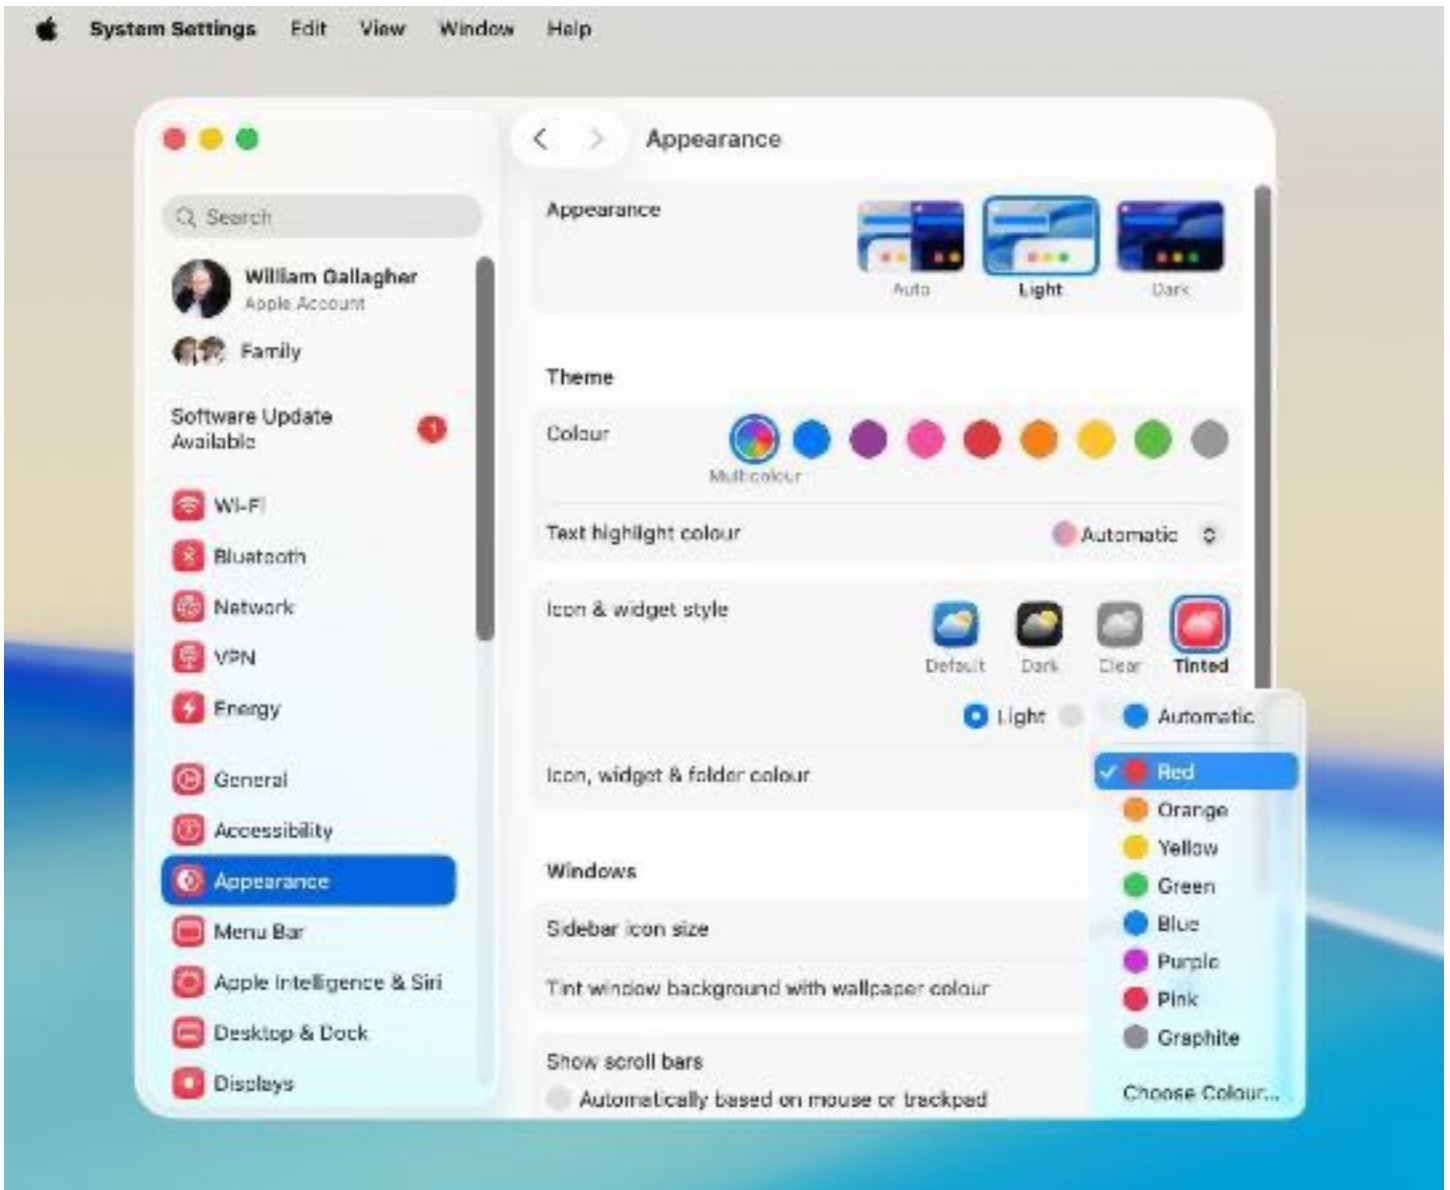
System Settings Edit View Window Help

Search

William Gallagher
Apple Account

Family

Software Update Available 1

Wi-Fi
Bluetooth
Network
VPN
Energy

General
Accessibility
Appearance
Menu Bar
Apple Intelligence & Siri
Desktop & Dock
Displays

Appearance

Appearance
Auto Light Dark

Theme

Colour
Multicolour

Text highlight colour Automatic

Icon & widget style
Default Dark Clear Tinted

Light

Icon, widget & folder colour

Automatic
✓ Red
Orange
Yellow
Green
Blue
Purple
Pink
Graphite
Choose Colour...

Windows

Sidebar icon size

Tint window background with wallpaper colour

Show scroll bars
Automatically based on mouse or trackpad